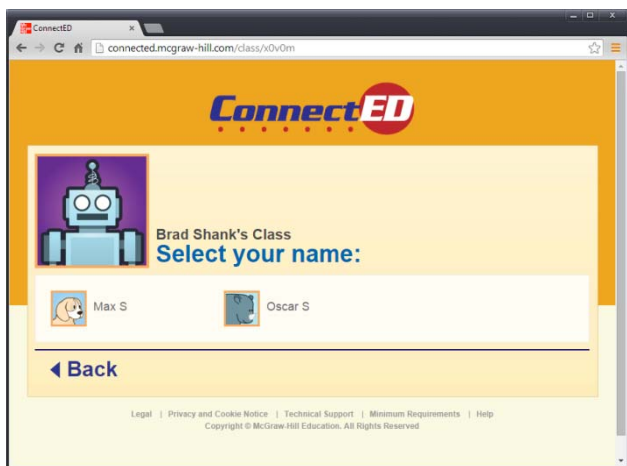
ConnectED ×

connected.mcgraw-hill.com/class/x0v0m

ConnectED

Brad Shank's Class
Select your name:

Max S

Oscar S

◀ Back

Legal | Privacy and Cookie Notice | Technical Support | Minimum Requirements | Help
Copyright © McGraw-Hill Education. All Rights Reserved